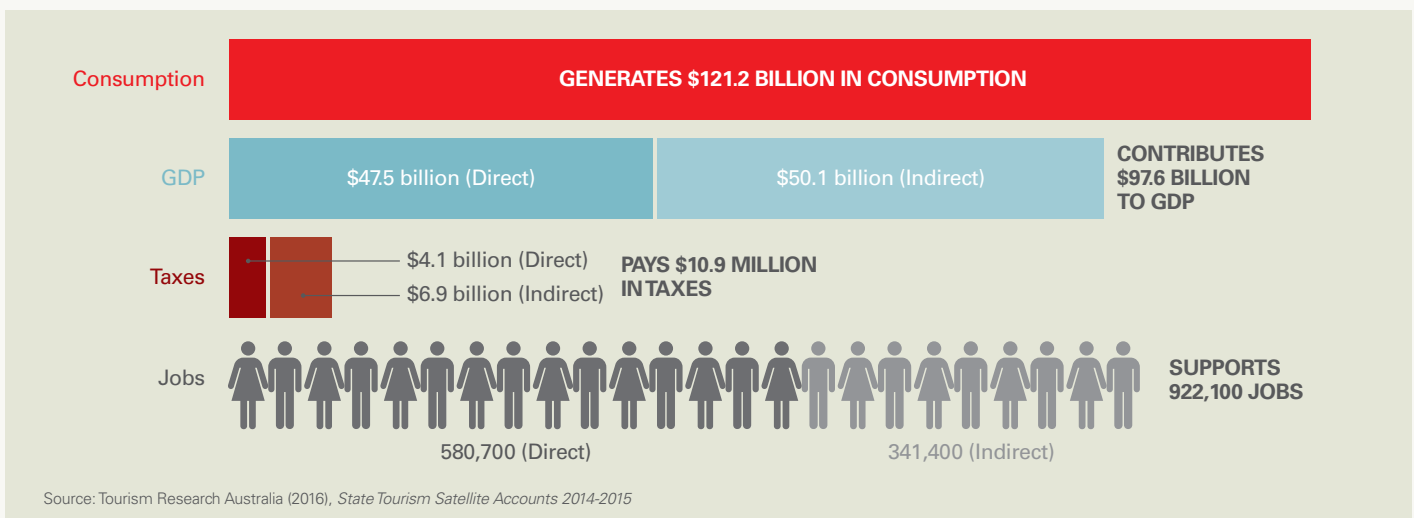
Consumption

GENERATES $121.2 BILLION IN CONSUMPTION

GDP

$47.5 billion (Direct)

$50.1 billion (Indirect)

CONTRIBUTES $97.6 BILLION TO GDP

Taxes

$4.1 billion (Direct)

$6.9 billion (Indirect)

PAYS $10.9 MILLION IN TAXES

Jobs

SUPPORTS 922,100 JOBS

580,700 (Direct)

341,400 (Indirect)

Source: Tourism Research Australia (2016), *State Tourism Satellite Accounts 2014-2015*